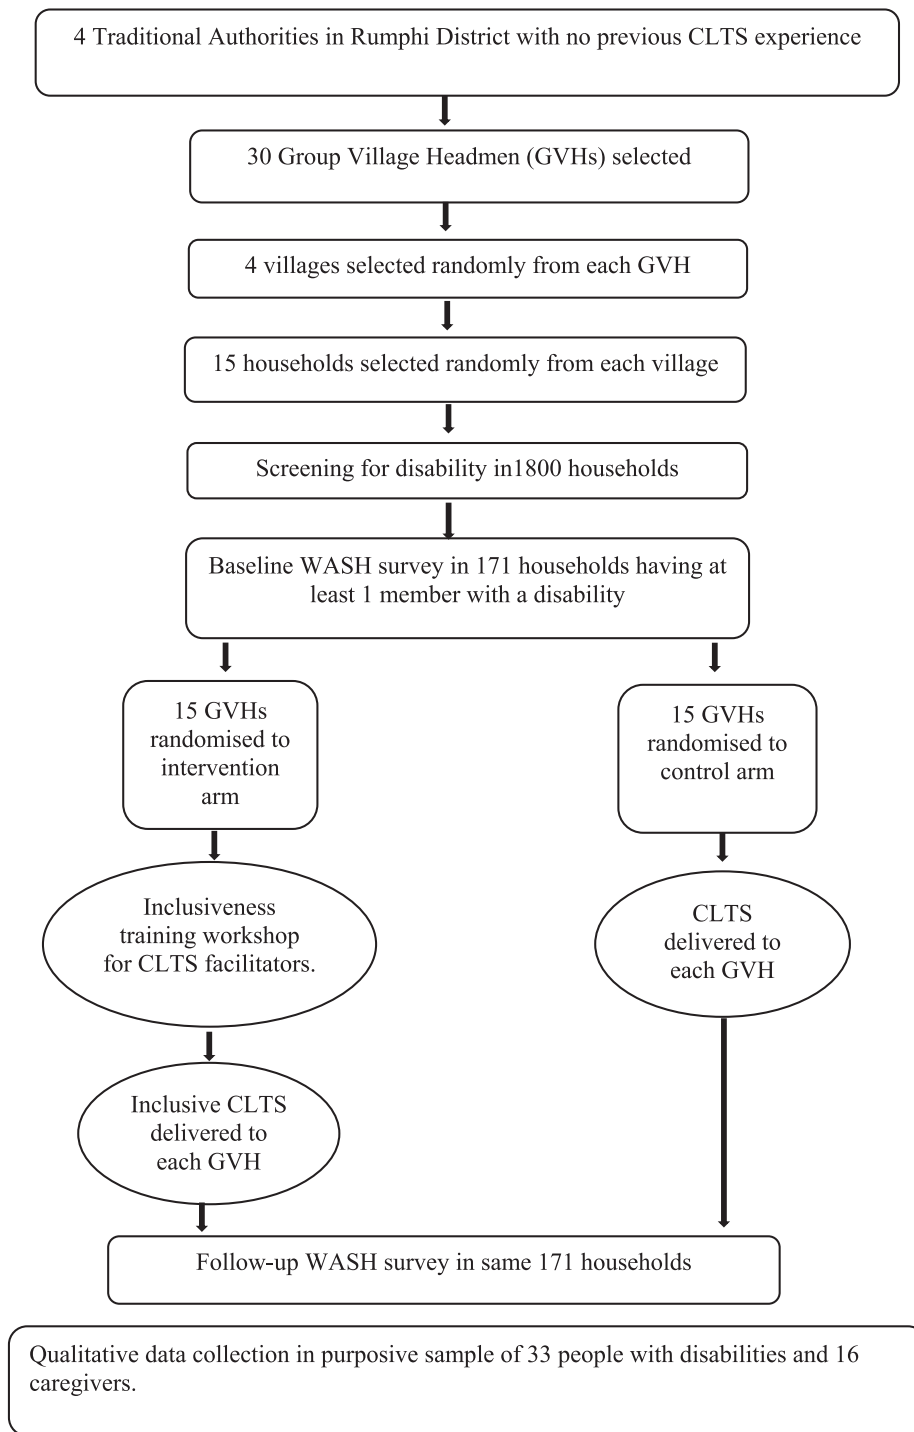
4 Traditional Authorities in Rumphi District with no previous CLTS experience

30 Group Village Headmen (GVHs) selected

4 villages selected randomly from each GVH

15 households selected randomly from each village

Screening for disability in1800 households

Baseline WASH survey in 171 households having at least 1 member with a disability

15 GVHs randomised to intervention arm

15 GVHs randomised to control arm

Inclusiveness training workshop for CLTS facilitators.

CLTS delivered to each GVH

Inclusive CLTS delivered to each GVH

Follow-up WASH survey in same 171 households

Qualitative data collection in purposive sample of 33 people with disabilities and 16 caregivers.